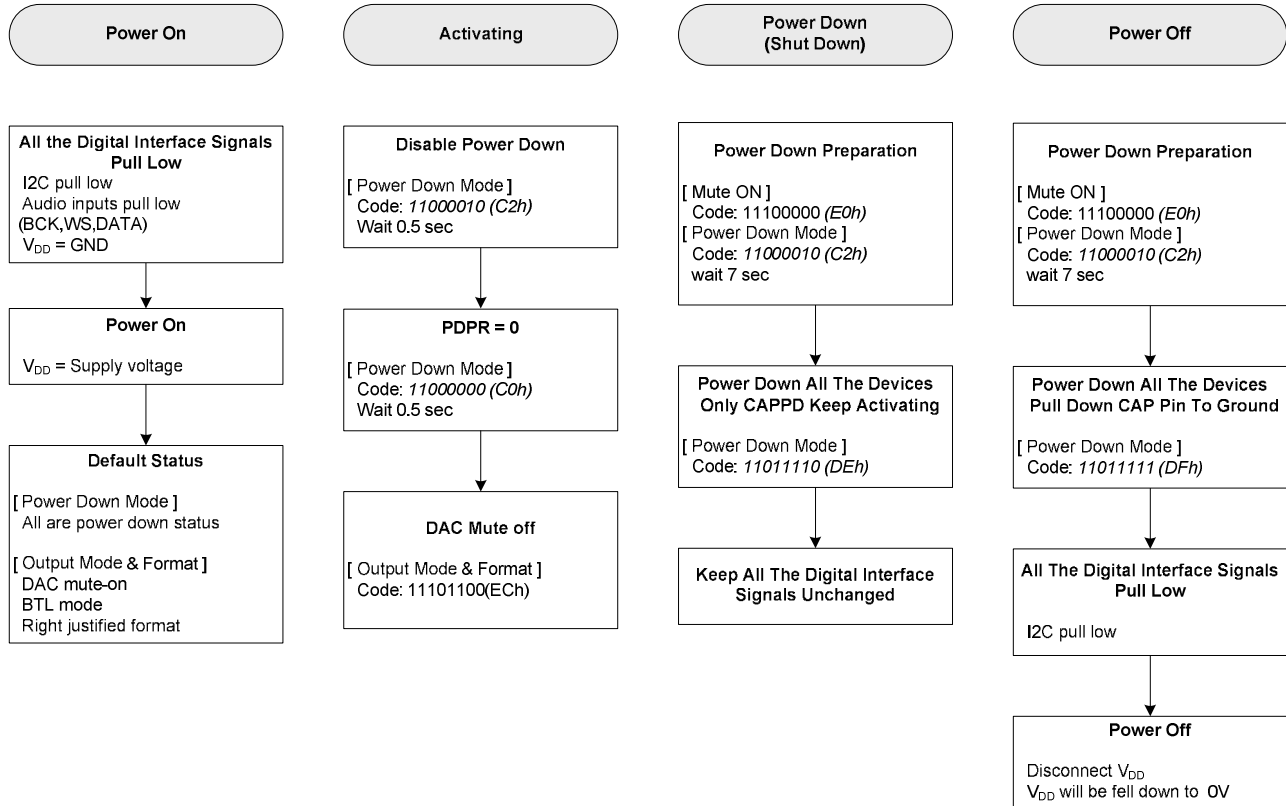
Power On

All the Digital Interface Signals Pull Low
I2C pull low
Audio inputs pull low (BCK,WS,DATA)
$V_{DD}$ = GND

Power On
$V_{DD}$ = Supply voltage

Default Status
[ Power Down Mode ]
All are power down status

[ Output Mode & Format ]
DAC mute-on
BTL mode
Right justified format

Activating

Disable Power Down
[ Power Down Mode ]
Code: 11000010 (C2h)
Wait 0.5 sec

PDPR = 0
[ Power Down Mode ]
Code: 11000000 (C0h)
Wait 0.5 sec

DAC Mute off
[ Output Mode & Format ]
Code: 11101100(ECh)

Power Down (Shut Down)

Power Down Preparation
[ Mute ON ]
Code: 11100000 (E0h)
[ Power Down Mode ]
Code: 11000010 (C2h)
wait 7 sec

Power Down All The Devices Only CAPPD Keep Activating
[ Power Down Mode ]
Code: 11011110 (DEh)

Keep All The Digital Interface Signals Unchanged

Power Off

Power Down Preparation
[ Mute ON ]
Code: 11100000 (E0h)
[ Power Down Mode ]
Code: 11000010 (C2h)
wait 7 sec

Power Down All The Devices Pull Down CAP Pin To Ground
[ Power Down Mode ]
Code: 11011111 (DFh)

All The Digital Interface Signals Pull Low
I2C pull low

Power Off
Disconnect $V_{DD}$
$V_{DD}$ will be fell down to 0V